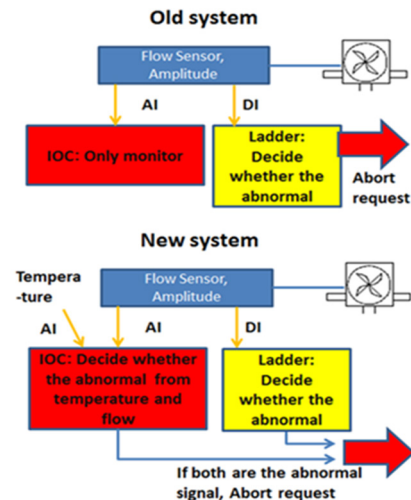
Old system

Flow Sensor, Amplitude

AI

DI

IOC: Only monitor

Ladder: Decide whether the abnormal

Abort request

New system

Tempera-ture

AI

AI

DI

Flow Sensor, Amplitude

IOC: Decide whether the abnormal from temperature and flow

Ladder: Decide whether the abnormal

If both are the abnormal signal, Abort request